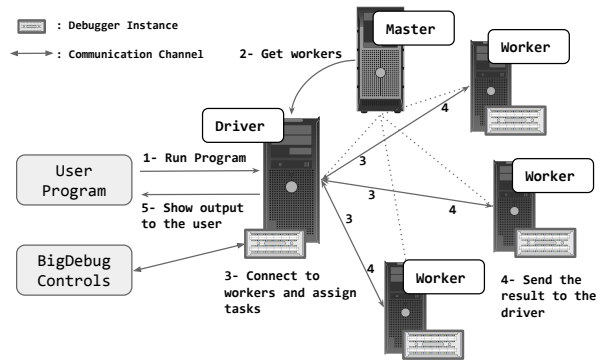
: Debugger Instance

: Communication Channel

Master

2- Get workers

Worker

Driver

4

1- Run Program

User Program

3

3

Worker

5- Show output to the user

4

3

BigDebug Controls

4

Worker

3- Connect to workers and assign tasks

4- Send the result to the driver